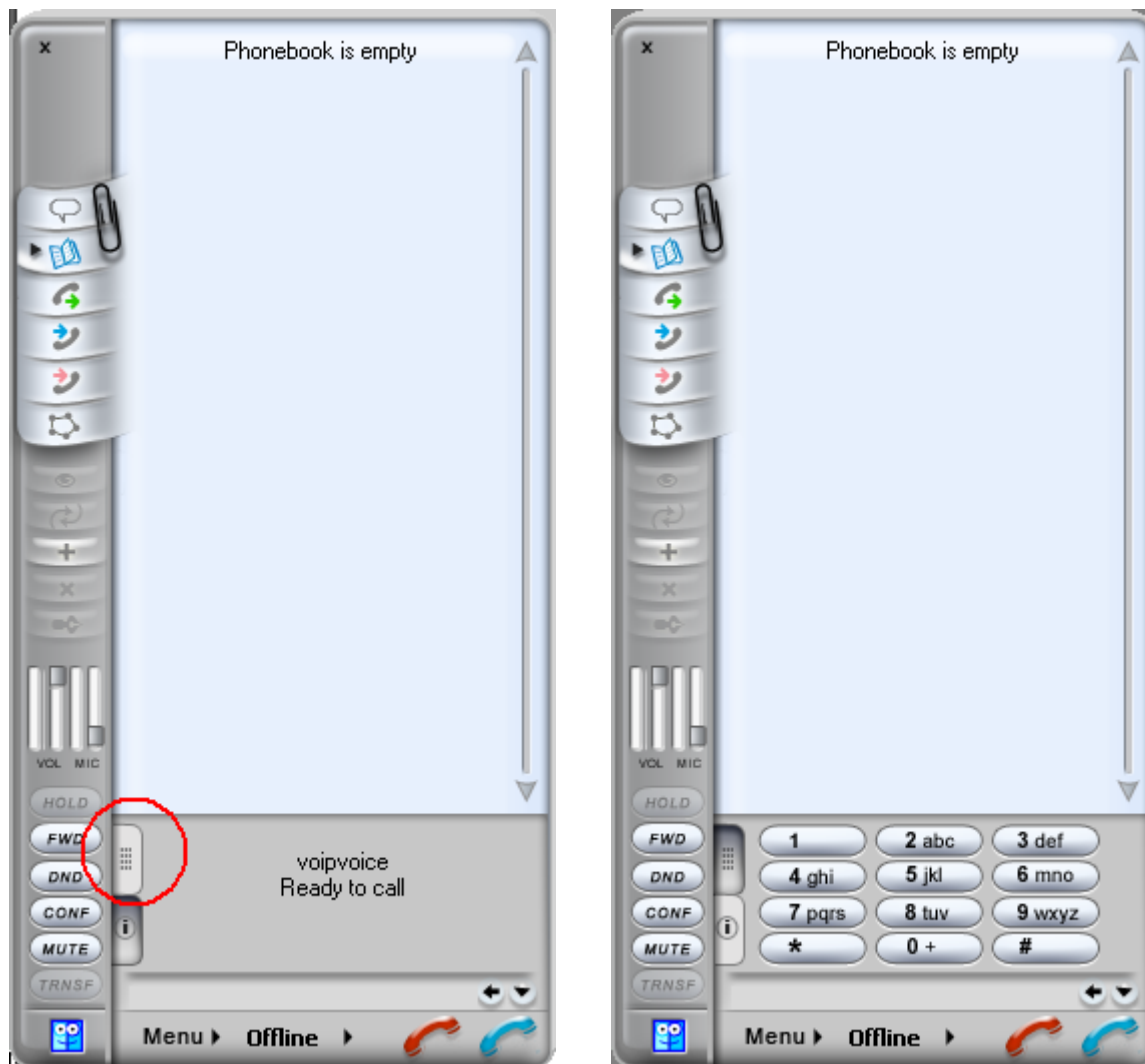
×

Phonebook is empty

VOL MIC

HOLD

FWD

DND

CONF

MUTE

TRNSF

voipvoice
Ready to call

Menu ▸ Offline ▸

×

Phonebook is empty

VOL MIC

HOLD

FWD

DND

CONF

MUTE

TRNSF

1
2 abc
3 def
4 ghi
5 jkl
6 mno
7 pqrs
8 tuv
9 wxyz
*
0 +
#

Menu ▸ Offline ▸